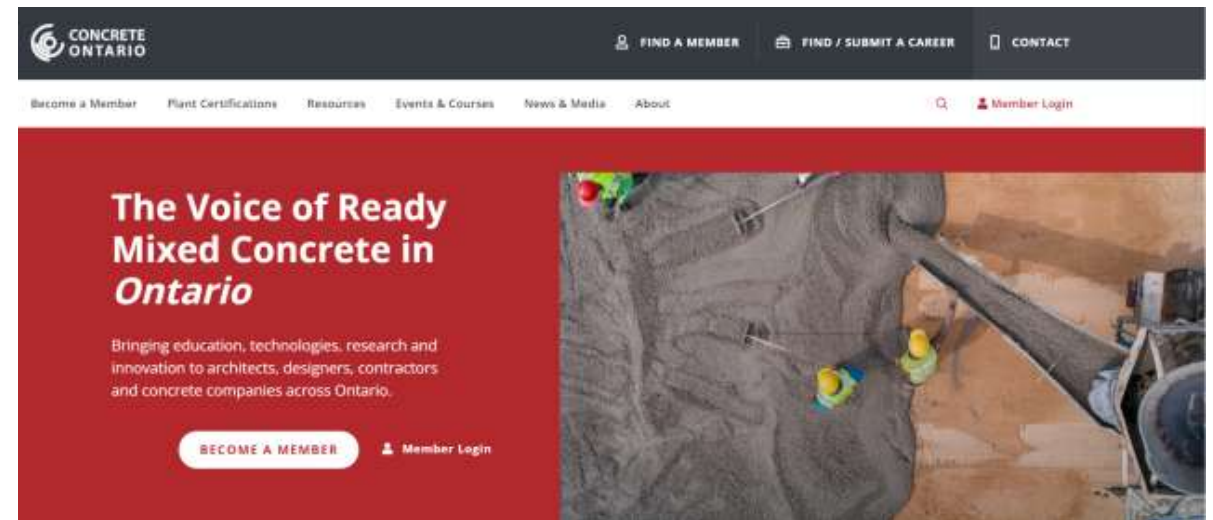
CONCRETE ONTARIO

FIND A MEMBER

FIND / SUBMIT A CAREER

CONTACT

Become a Member

Plant Certifications

Resources

Events & Courses

News & Media

About

Member Login

The Voice of Ready Mixed Concrete in *Ontario*

Bringing education, technologies, research and innovation to architects, designers, contractors and concrete companies across Ontario.

BECOME A MEMBER

Member Login